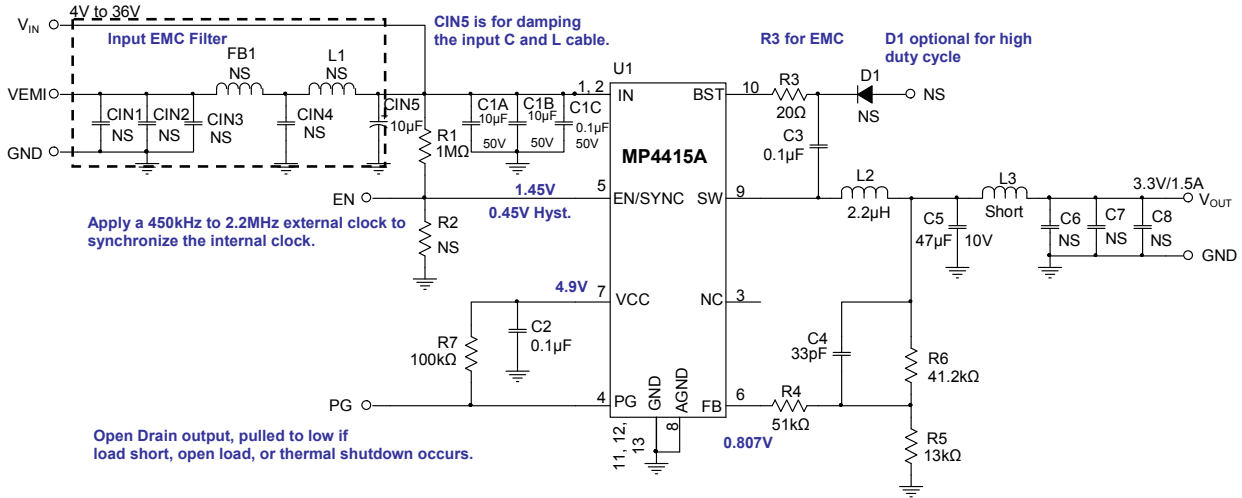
$V_{IN}$ 4V to 36V

Input EMC Filter

CIN5 is for damping the input C and L cable.

R3 for EMC

D1 optional for high duty cycle

FB1 NS

L1 NS

VEMI

CIN1 NS

CIN2 NS

CIN3

CIN4 NS

CIN5 10µF

R1 1MΩ

C1A 10µF 50V

C1B 10µF 50V

C1C 0.1µF 50V

GND

U1

1, 2 IN

10 BST

R3 20Ω

D1 NS

NS

C3 0.1µF

MP4415A

EN

1.45V

0.45V Hyst.

5 EN/SYNC

SW 9

L2 2.2µH

L3 Short

3.3V/1.5A

$V_{OUT}$

C5 47µF 10V

C6 NS

C7 NS

C8 NS

GND

Apply a 450kHz to 2.2MHz external clock to synchronize the internal clock.

R2 NS

4.9V

7 VCC

NC 3

C2 0.1µF

R7 100kΩ

C4 33pF

R6 41.2kΩ

PG

4 PG

GND

AGND

FB

6

R4 51kΩ

8

11, 12, 13

0.807V

R5 13kΩ

Open Drain output, pulled to low if load short, open load, or thermal shutdown occurs.